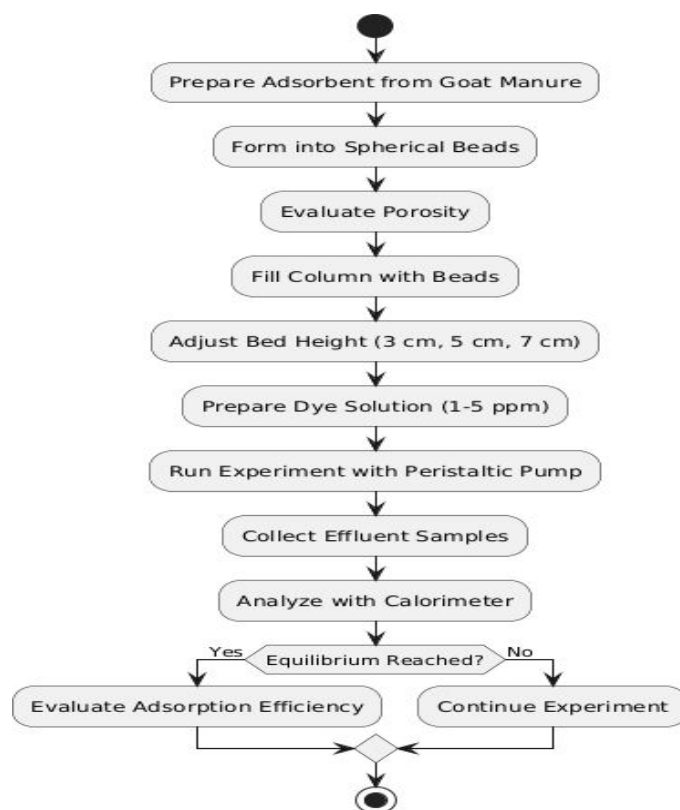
Prepare Adsorbent from Goat Manure

Form into Spherical Beads

Evaluate Porosity

Fill Column with Beads

Adjust Bed Height (3 cm, 5 cm, 7 cm)

Prepare Dye Solution (1-5 ppm)

Run Experiment with Peristaltic Pump

Collect Effluent Samples

Analyze with Calorimeter

Yes

Equilibrium Reached?

No

Evaluate Adsorption Efficiency

Continue Experiment